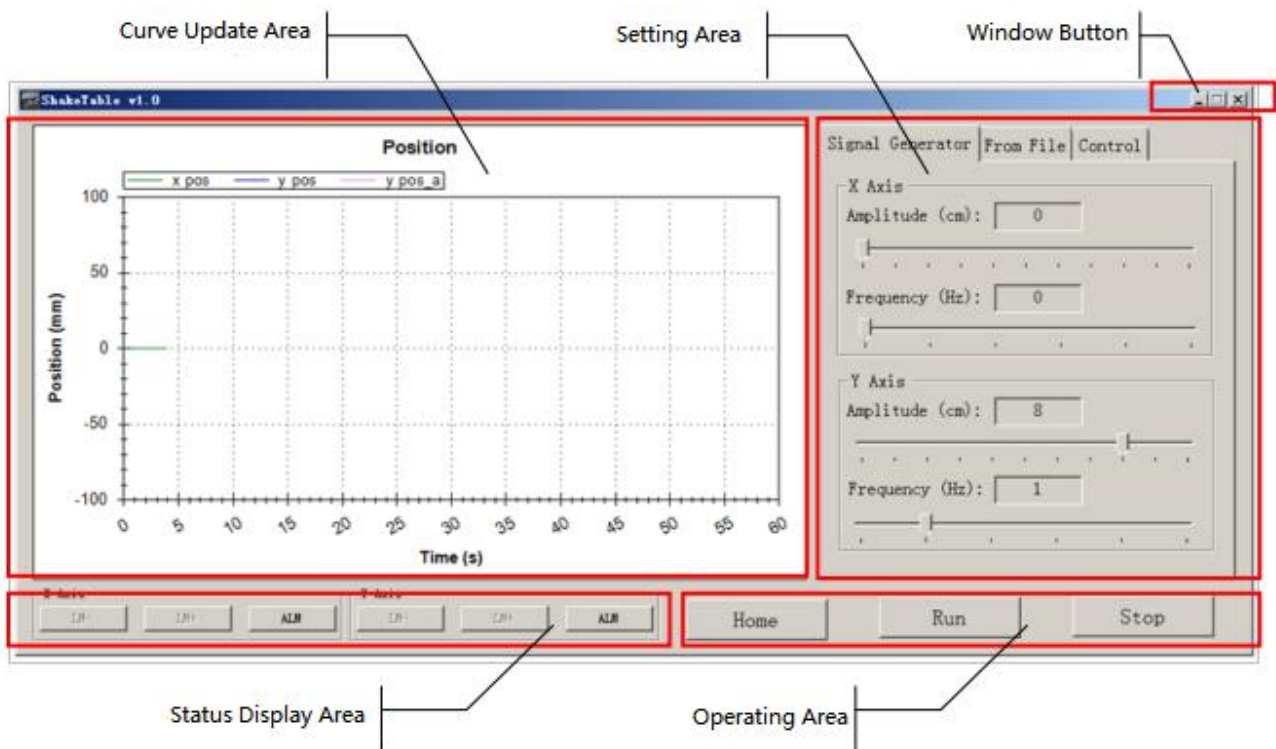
Curve Update Area

Setting Area

Window Button

ShakeTable v1.0

Position

x pos
y pos
y pos_a

100
50
0
-50
-100

Position (mm)

0 5 10 15 20 25 30 35 40 45 50 55 60

Time (s)

Signal Generator | From File | Control

X Axis
Amplitude (cm): 0
Frequency (Hz): 0

Y Axis
Amplitude (cm): 8
Frequency (Hz): 1

X Axis
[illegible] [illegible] ALM
Y Axis
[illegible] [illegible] ALM

Home
Run
Stop

Status Display Area

Operating Area